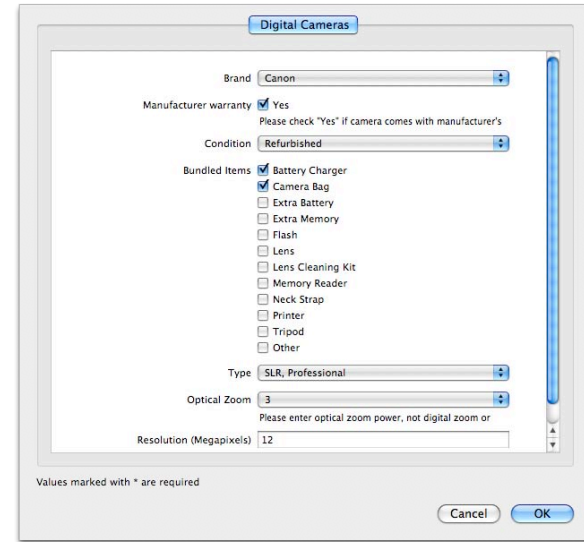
Digital Cameras

Brand Canon

Manufacturer warranty Yes
Please check "Yes" if camera comes with manufacturer's

Condition Refurbished

Bundled Items Battery Charger
Camera Bag
Extra Battery
Extra Memory
Flash
Lens
Lens Cleaning Kit
Memory Reader
Neck Strap
Printer
Tripod
Other

Type SLR, Professional

Optical Zoom 3
Please enter optical zoom power, not digital zoom or

Resolution (Megapixels) 12

Values marked with * are required

Cancel OK